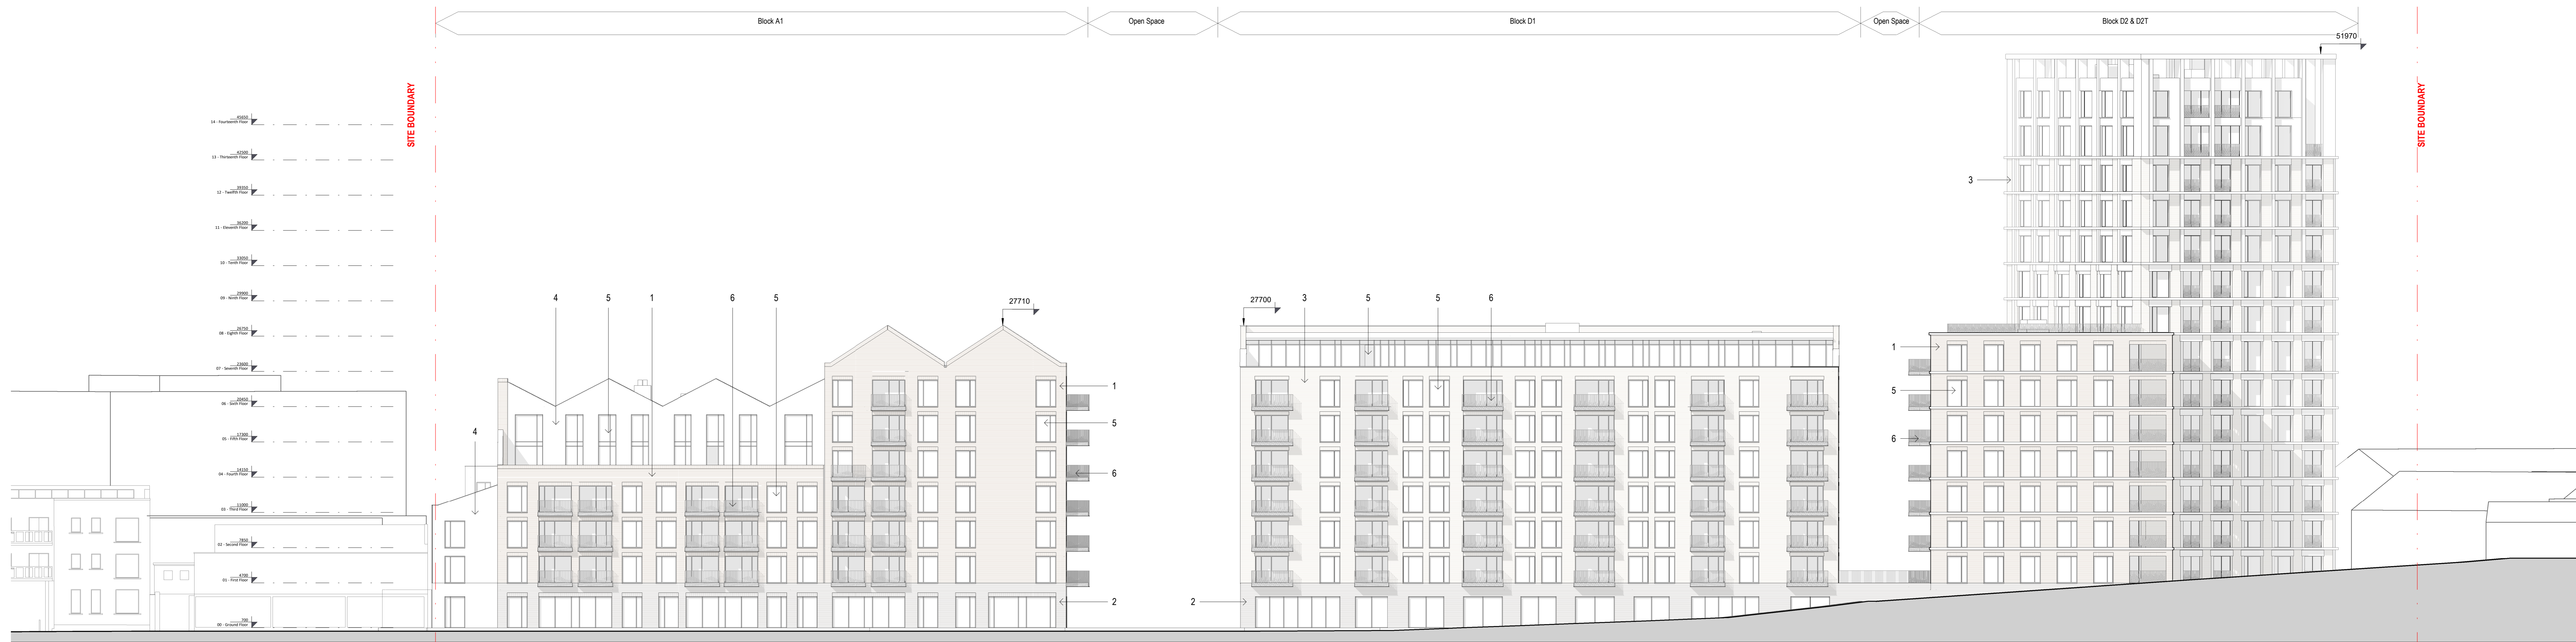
Block A1
Open Space
Block D1
Open Space
Block D2 & D2T
51970

SITE BOUNDARY

45600
14 - Fourteenth Floor
42500
13 - Thirteenth Floor
39350
12 - Twelfth Floor
36200
11 - Eleventh Floor
33050
10 - Tenth Floor
29900
09 - Ninth Floor
26750
08 - Eighth Floor
23600
07 - Seventh Floor
20450
06 - Sixth Floor
17300
05 - Fifth Floor
14150
04 - Fourth Floor
11000
03 - Third Floor
7850
02 - Second Floor
4700
01 - First Floor
700
00 - Ground Floor

SITE BOUNDARY

3

4 5 1 6 5
27710
1
5
6
4
2

27700
3 5 5 6
2

1
5
6